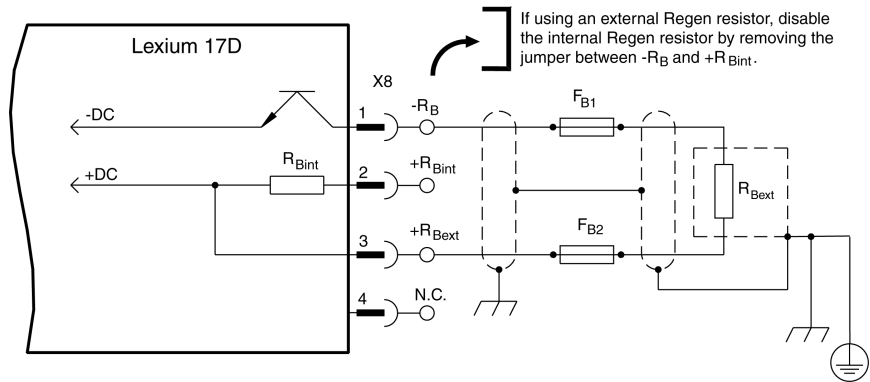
If using an external Regen resistor, disable the internal Regen resistor by removing the jumper between $-R_B$ and $+R_{Bint}$.

Lexium 17D

X8

-DC

+DC

$R_{Bint}$

1

2

3

4

$-R_B$

$+R_{Bint}$

$+R_{Bext}$

N.C.

$F_{B1}$

$F_{B2}$

$R_{Bext}$